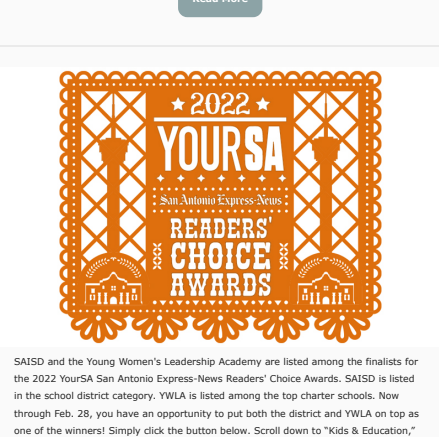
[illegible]

★ 2022 ★
YOURSA
San Antonio Express-News
READERS' CHOICE AWARDS

SAISD and the Young Women's Leadership Academy are listed among the finalists for the 2022 YourSA San Antonio Express-News Readers' Choice Awards. SAISD is listed in the school district category. YWLA is listed among the top charter schools. Now through Feb. 28, you have an opportunity to put both the district and YWLA on top as one of the winners! Simply click the button below. Scroll down to "Kids & Education,"